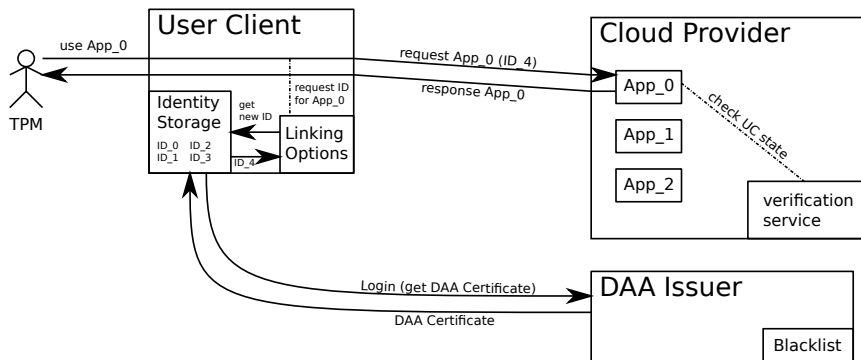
use App_0

TPM

User Client

Identity Storage

ID_0 ID_2
ID_1 ID_3

get new ID

request ID for App_0

Linking Options

ID_4

request App_0 (ID_4)

response App_0

Cloud Provider

App_0

App_1

App_2

check UC state

verification service

Login (get DAA Certificate)

DAA Certificate

DAA Issuer

Blacklist